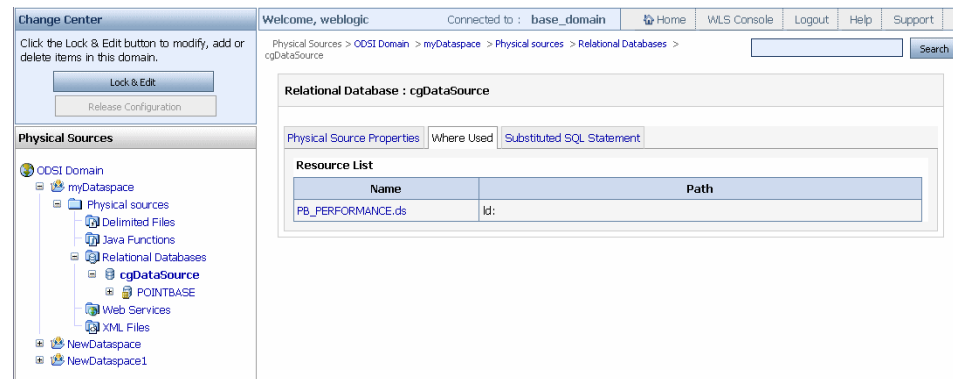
Change Center

Click the Lock & Edit button to modify, add or delete items in this domain.

Lock & Edit

Release Configuration

Physical Sources

ODSI Domain
myDataspace
Physical sources
Delimited Files
Java Functions
Relational Databases
cgDataSource
POINTBASE
Web Services
XML Files
NewDataspace
NewDataspace1

Welcome, weblogic | Connected to : base_domain | Home | WLS Console | Logout | Help | Support

Physical Sources > ODSI Domain > myDataspace > Physical sources > Relational Databases > cgDataSource

Search

Relational Database : cgDataSource

Physical Source Properties | Where Used | Substituted SQL Statement

Resource List

| Name | Path |
|---|---|
| PB_PERFORMANCE.ds | ld: |